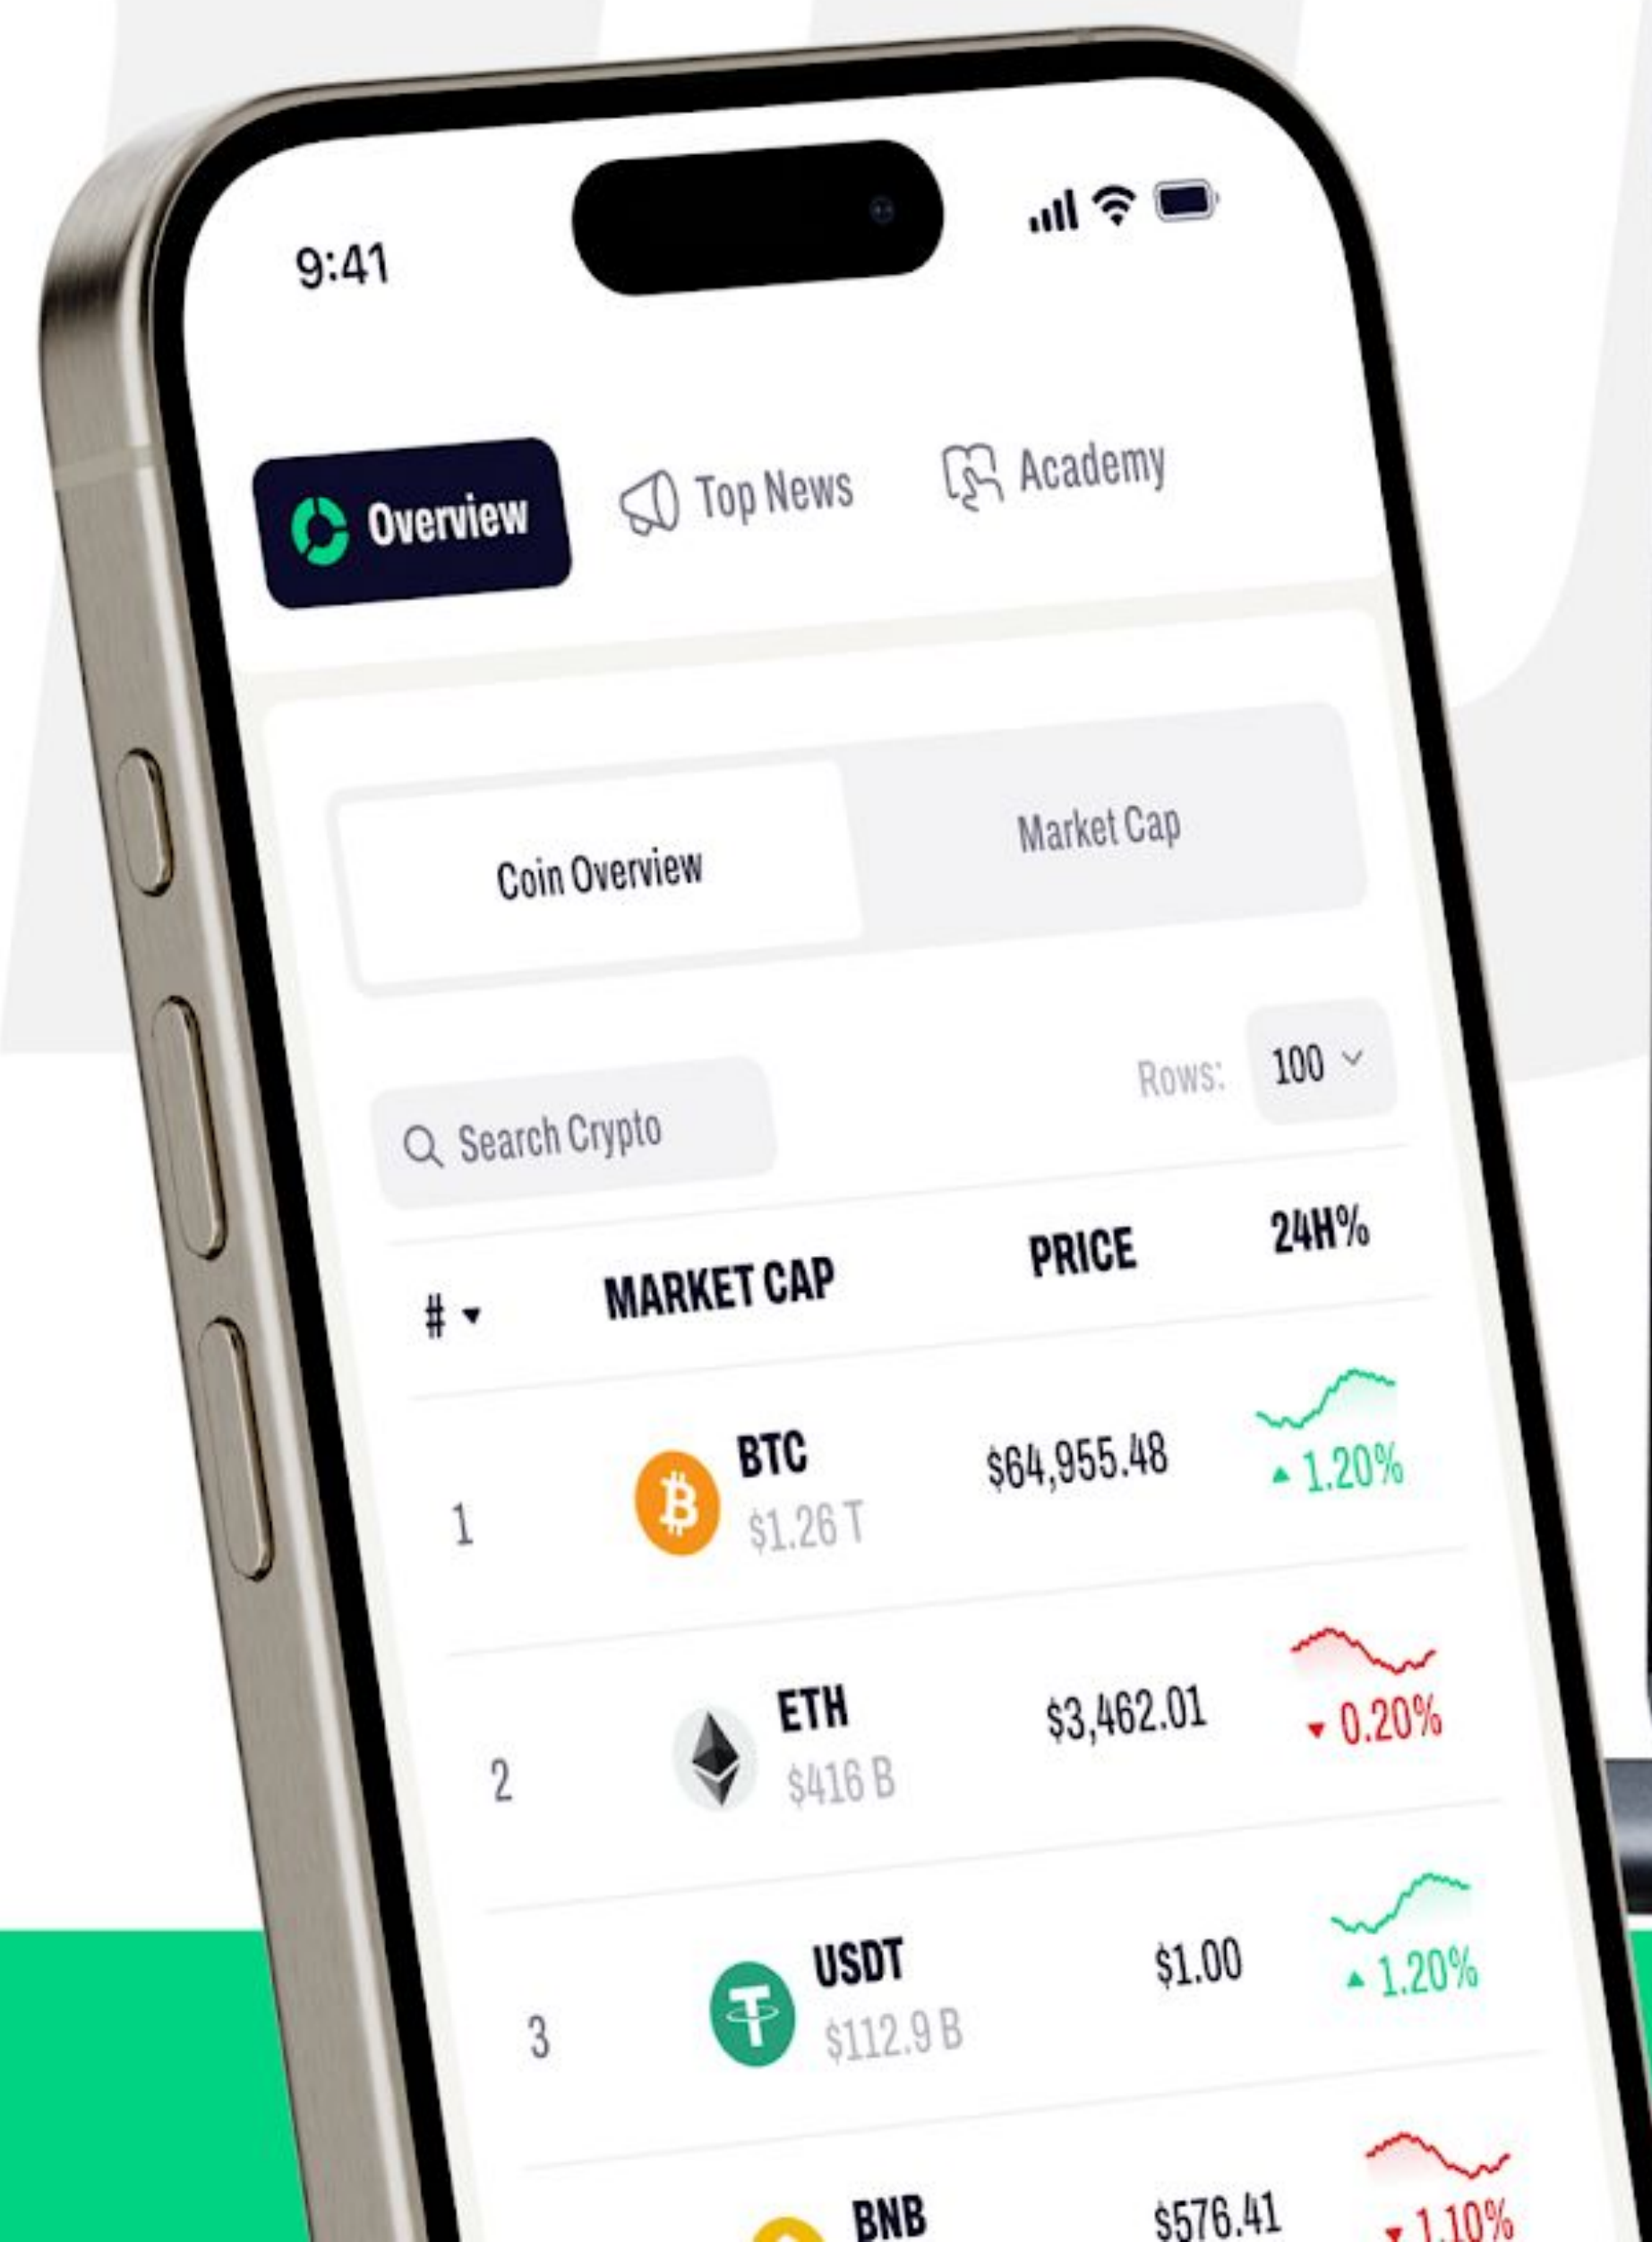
9:41

Overview

Top News

Academy

Coin Overview

Market Cap

Search Crypto

Rows: 100

| # | MARKET CAP | PRICE | 24H% |
|---|---|---|---|
| 1 | BTC $1.26 T | $64,955.48 | ▲ 1.20% |
| 2 | ETH $416 B | $3,462.01 | ▼ 0.20% |
| 3 | USDT $112.9 B | $1.00 | ▲ 1.20% |
|  | BNB | $576.41 | ▼ 1.10% |